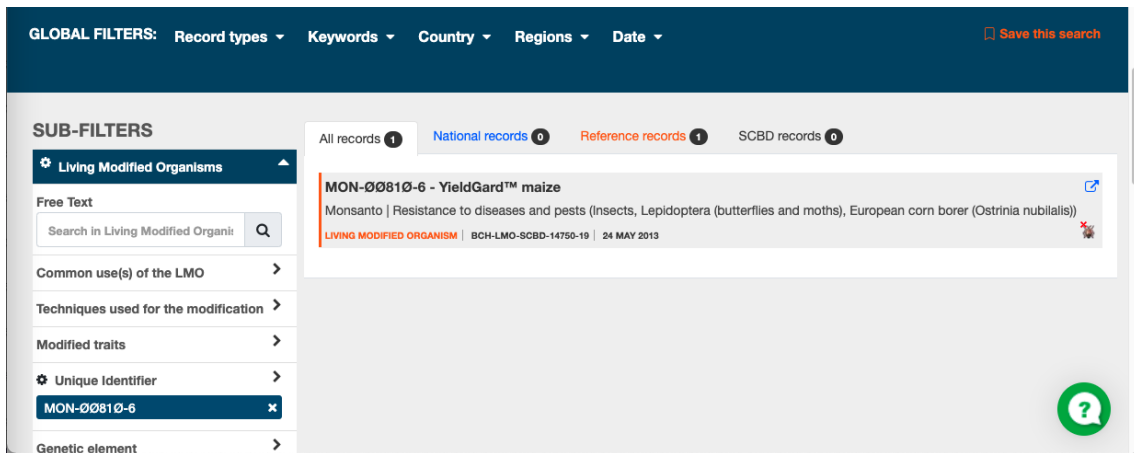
GLOBAL FILTERS: Record types Keywords Country Regions Date

Save this search

SUB-FILTERS

Living Modified Organisms

Free Text

Search in Living Modified Organis

Common use(s) of the LMO

Techniques used for the modification

Modified traits

Unique Identifier

MON-ØØ81Ø-6

Genetic element

All records 1 National records 0 Reference records 1 SCBD records 0

MON-ØØ81Ø-6 - YieldGard™ maize

Monsanto | Resistance to diseases and pests (Insects, Lepidoptera (butterflies and moths), European corn borer (Ostrinia nubilalis))

LIVING MODIFIED ORGANISM | BCH-LMO-SCBD-14750-19 | 24 MAY 2013